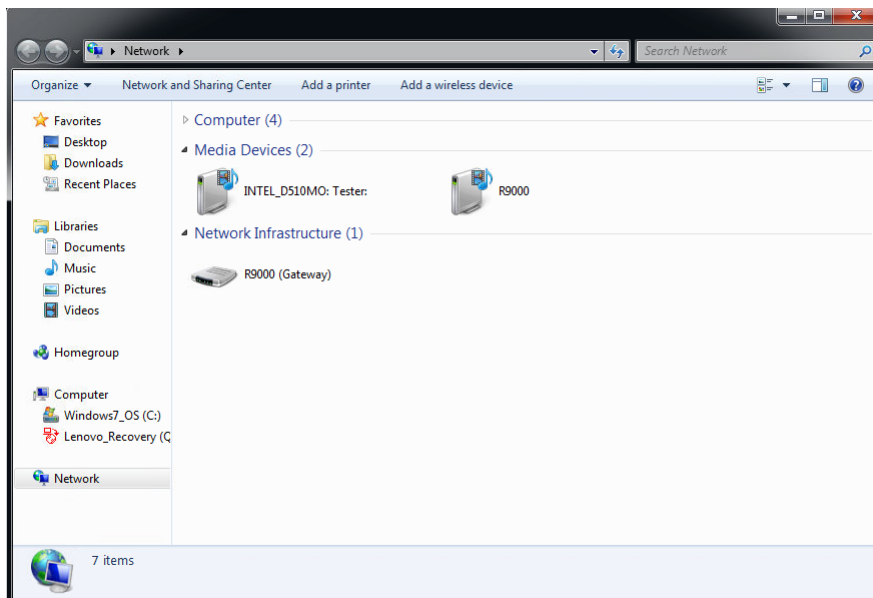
Network

Search Network

Organize ▾ Network and Sharing Center Add a printer Add a wireless device

Favorites
Desktop
Downloads
Recent Places

Libraries
Documents
Music
Pictures
Videos

Homegroup

Computer
Windows7_OS (C:)
Lenovo_Recovery (C

Network

Computer (4)

Media Devices (2)

INTEL_D510MO: Tester:

R9000

Network Infrastructure (1)

R9000 (Gateway)

7 items